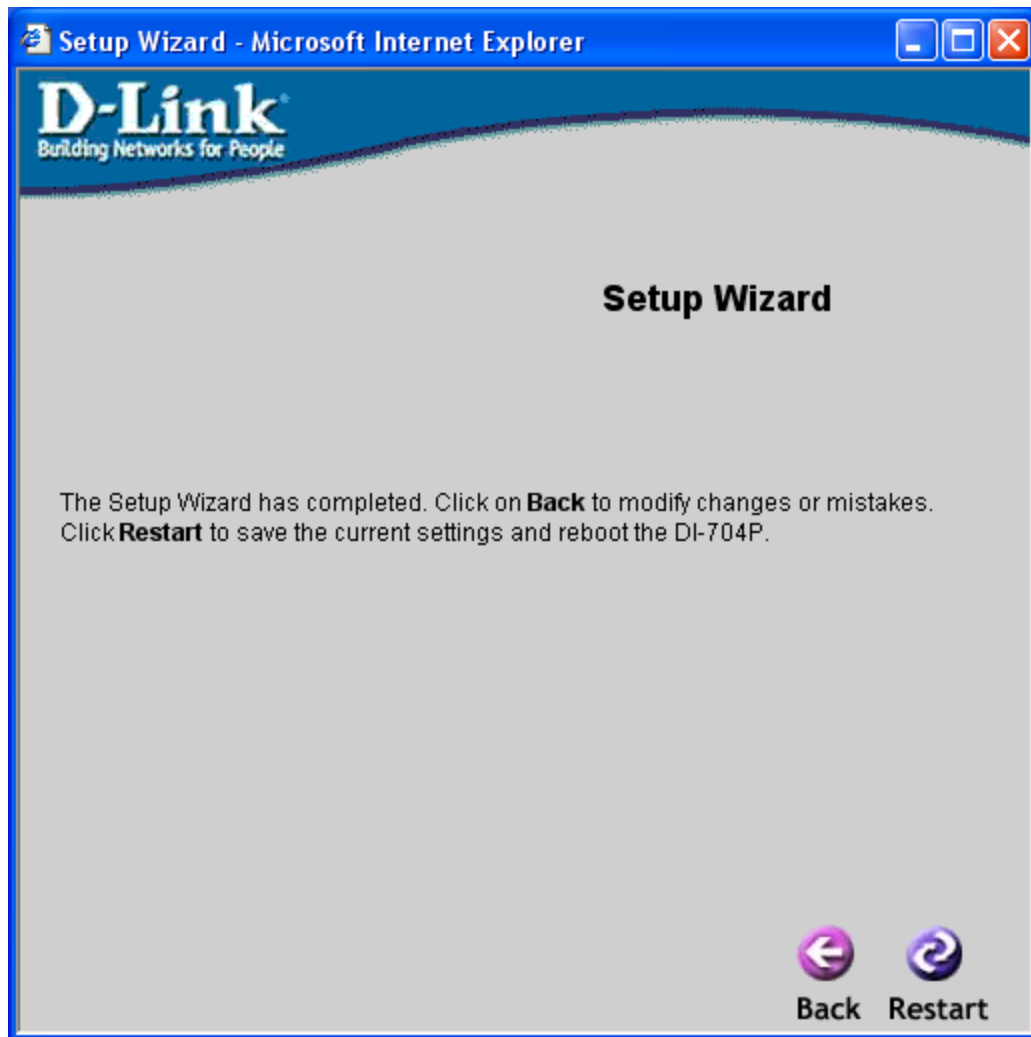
Setup Wizard - Microsoft Internet Explorer

D-Link
Building Networks for People

Setup Wizard

The Setup Wizard has completed. Click on Back to modify changes or mistakes. Click Restart to save the current settings and reboot the DI-704P.

Back Restart